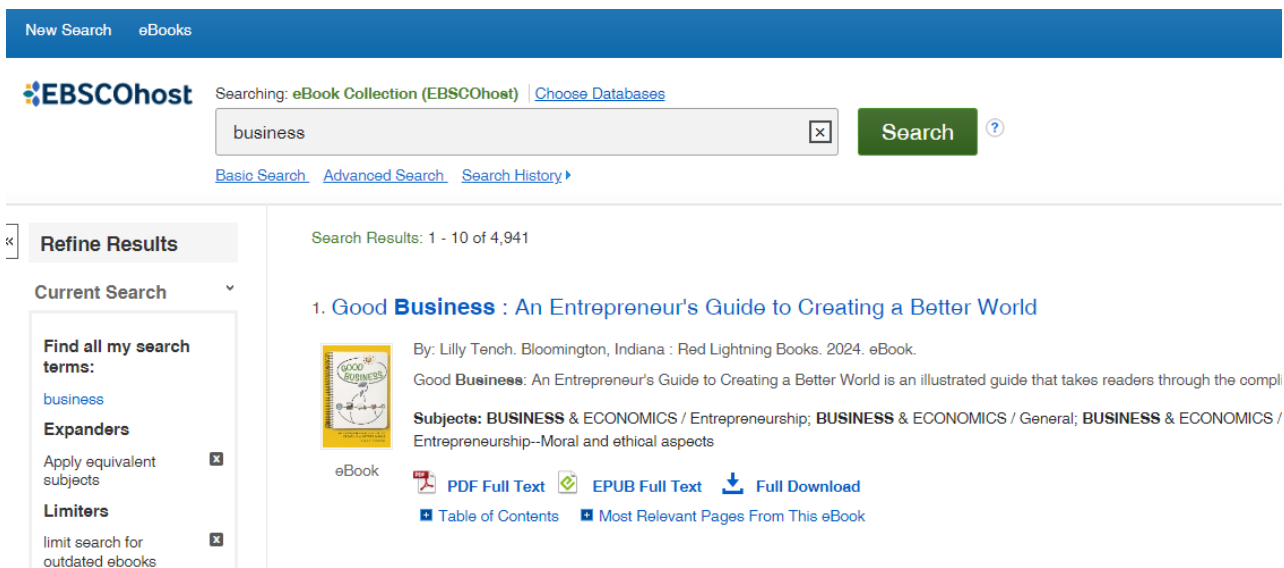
New Search eBooks

EBSCOhost

Searching: eBook Collection (EBSCOhost) | Choose Databases

business

Search ?

Basic Search Advanced Search Search History

«

Refine Results

Current Search

Find all my search terms:

business

Expanders

Apply equivalent subjects

Limiters

limit search for outdated ebooks

Search Results: 1 - 10 of 4,941

1. Good Business : An Entrepreneur's Guide to Creating a Better World

GOOD BUSINESS

By: Lilly Tench. Bloomington, Indiana : Red Lightning Books. 2024. eBook.

Good Business: An Entrepreneur's Guide to Creating a Better World is an illustrated guide that takes readers through the compli

Subjects: BUSINESS & ECONOMICS / Entrepreneurship; BUSINESS & ECONOMICS / General; BUSINESS & ECONOMICS / Entrepreneurship--Moral and ethical aspects

eBook

PDF Full Text EPUB Full Text Full Download

Table of Contents Most Relevant Pages From This eBook